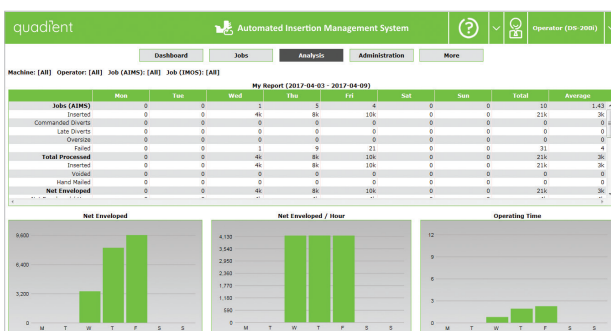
quadient

Automated Insertion Management System

?

Operator (DS-200i)

Dashboard | Jobs | Analysis | Administration | More

Machine: [All] Operator: [All] Job (AIMS): [All] Job (IMOS): [All]

My Report (2017-04-03 - 2017-04-09)

| | Mon | Tue | Wed | Thu | Fri | Sat | Sun | Total | Average |
|---|---|---|---|---|---|---|---|---|---|
| Jobs (AIMS) | 0 | 0 | 1 | 5 | 4 | 0 | 0 | 10 | 1.43 |
| Inserted | 0 | 0 | 4k | 8k | 10k | 0 | 0 | 21k | 3k |
| Commanded Diverts | 0 | 0 | 0 | 0 | 0 | 0 | 0 | 0 | 0 |
| Late Diverts | 0 | 0 | 0 | 0 | 0 | 0 | 0 | 0 | 0 |
| Oversize | 0 | 0 | 0 | 0 | 0 | 0 | 0 | 0 | 0 |
| Failed | 0 | 0 | 1 | 9 | 21 | 0 | 0 | 31 | 4 |
| Total Processed | 0 | 0 | 4k | 8k | 10k | 0 | 0 | 21k | 3k |
| Inserted | 0 | 0 | 4k | 8k | 10k | 0 | 0 | 21k | 3k |
| Voided | 0 | 0 | 0 | 0 | 0 | 0 | 0 | 0 | 0 |
| Hand Mailed | 0 | 0 | 0 | 0 | 0 | 0 | 0 | 0 | 0 |
| Net Enveloped | 0 | 0 | 4k | 8k | 10k | 0 | 0 | 21k | 3k |

Net Enveloped
9,600
6,400
3,200
0
M T W T F S S

Net Enveloped / Hour
4,130
3,540
2,950
2,360
1,770
1,180
590
0
M T W T F S S

Operating Time
12
8
4
0
M T W T F S S